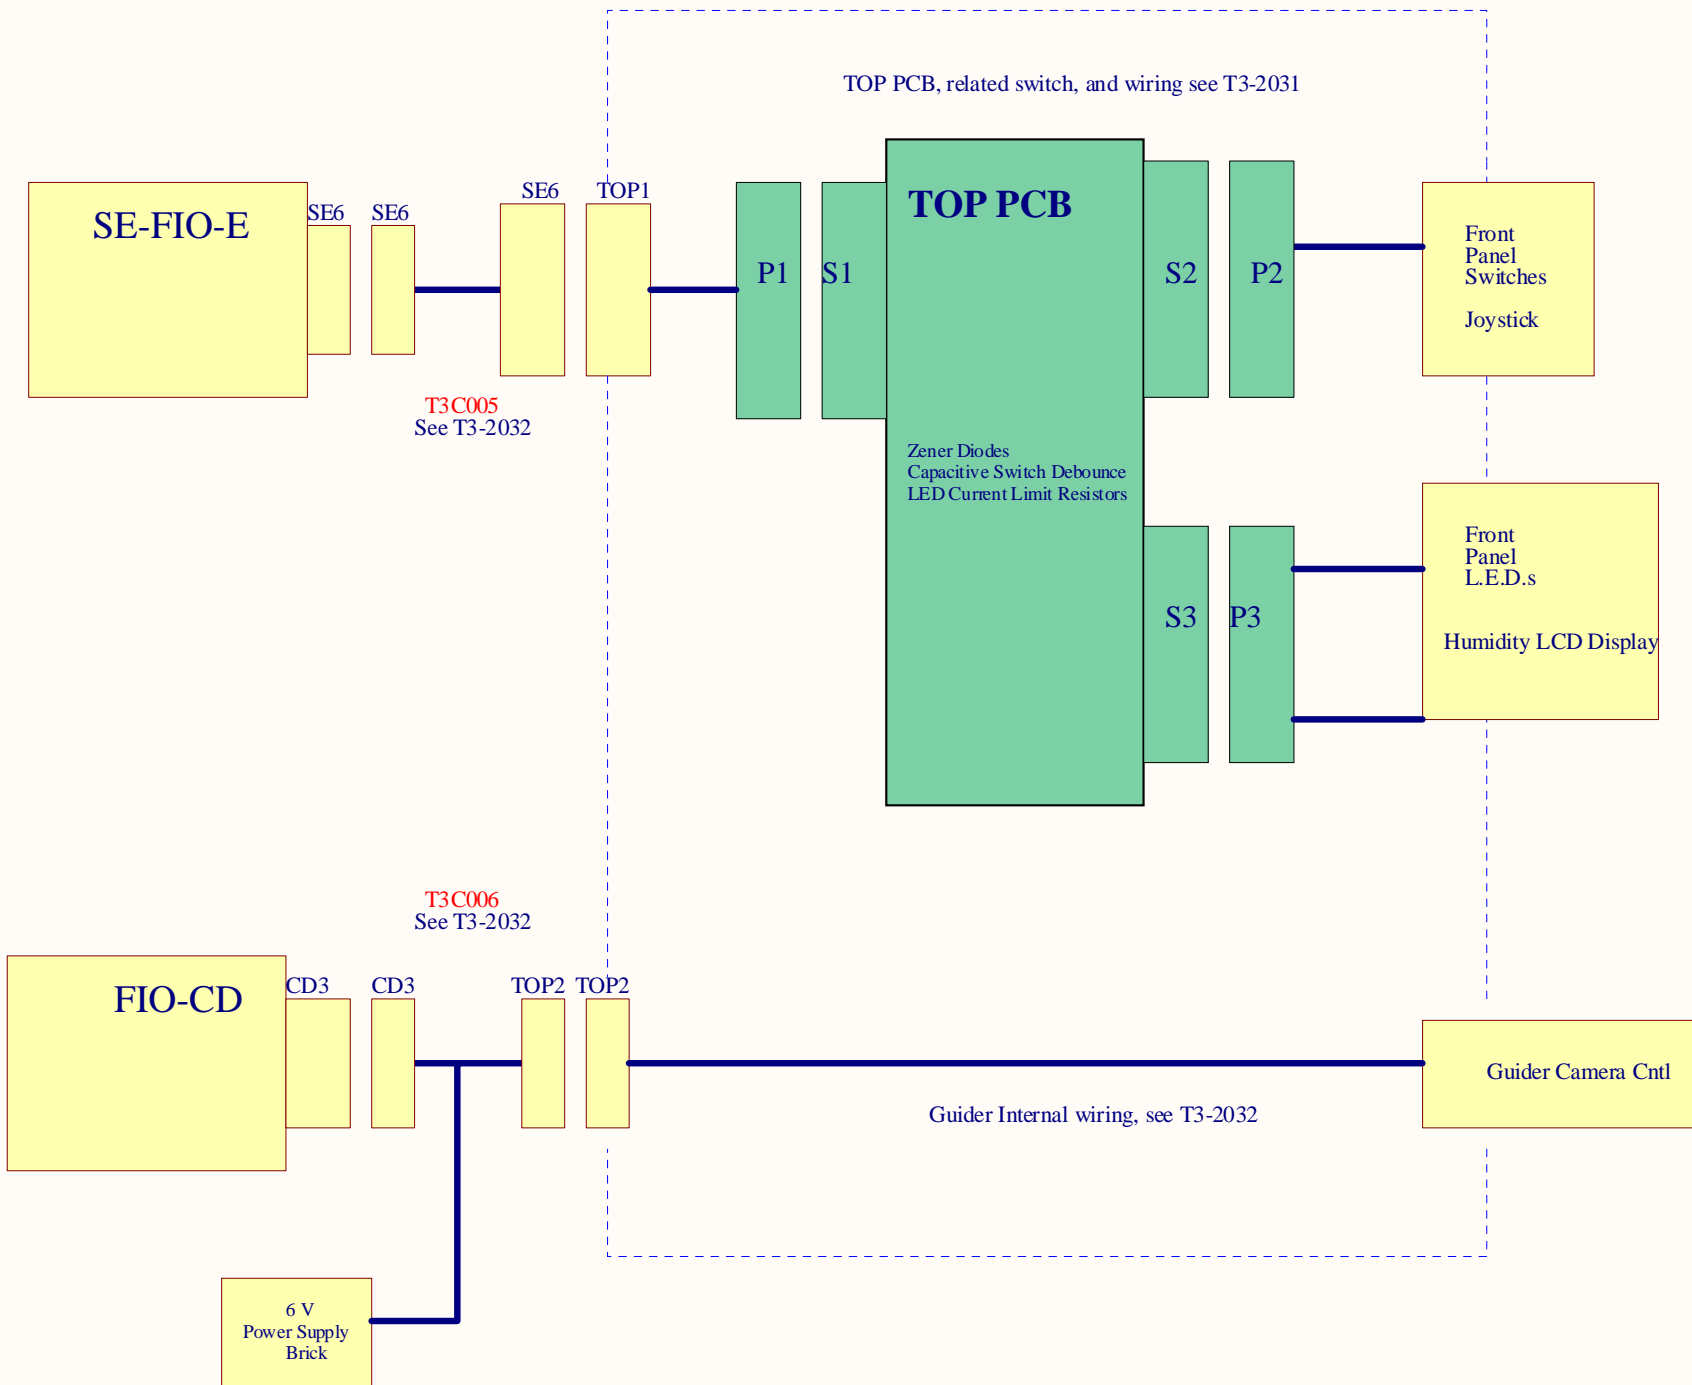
TOP PCB, related switch, and wiring see T3-2031

SE-FIO-E

SE6

SE6

SE6

TOP1

P1

S1

TOP PCB

S2

P2

Front Panel Switches

Joystick

T3C005
See T3-2032

Zener Diodes
Capacitive Switch Debounce
LED Current Limit Resistors

Front Panel L.E.D.s

S3

P3

Humidity LCD Display

T3C006
See T3-2032

FIO-CD

CD3

CD3

TOP2

TOP2

Guider Camera Cntl

Guider Internal wiring, see T3-2032

6 V
Power Supply
Brick